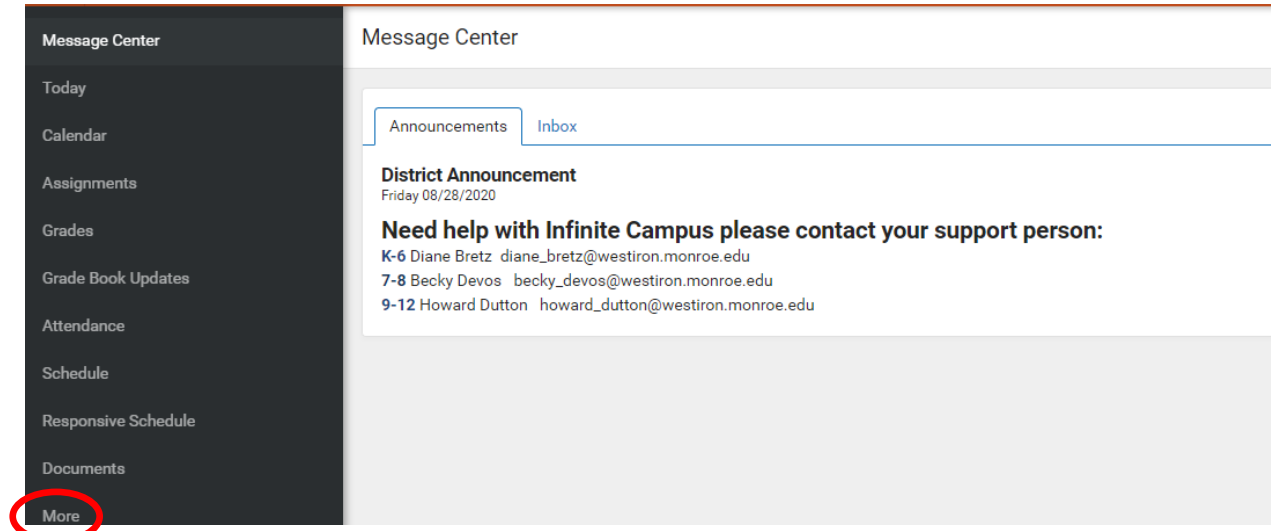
Message Center
Today
Calendar
Assignments
Grades
Grade Book Updates
Attendance
Schedule
Responsive Schedule
Documents
More

Message Center

Announcements
Inbox

District Announcement
Friday 08/28/2020

Need help with Infinite Campus please contact your support person:
K-6 Diane Bretz diane_bretz@westiron.monroe.edu
7-8 Becky Devos becky_devos@westiron.monroe.edu
9-12 Howard Dutton howard_dutton@westiron.monroe.edu